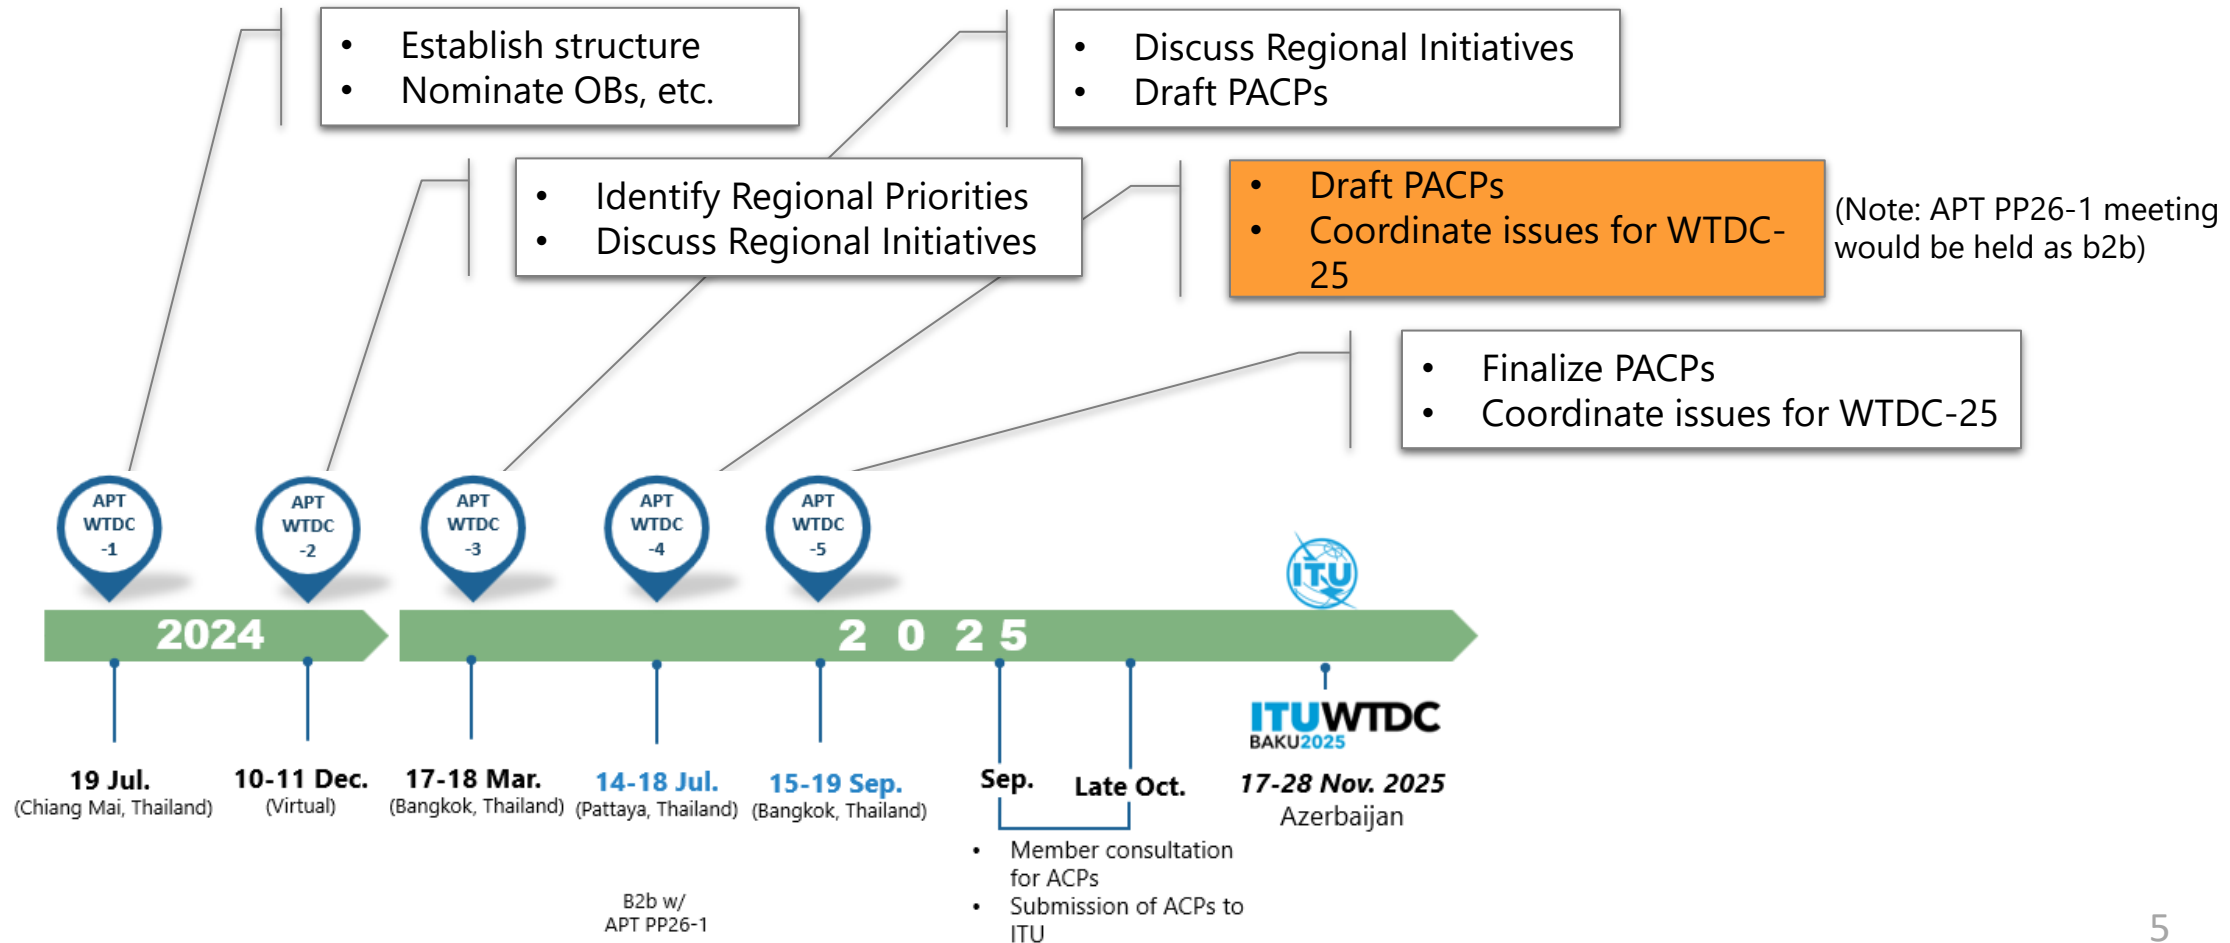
• Establish structure
• Nominate OBs, etc.

• Discuss Regional Initiatives
• Draft PACPs

• Identify Regional Priorities
• Discuss Regional Initiatives

• Draft PACPs
• Coordinate issues for WTDC-25

(Note: APT PP26-1 meeting would be held as b2b)

• Finalize PACPs
• Coordinate issues for WTDC-25

APT WTDC -1

APT WTDC -2

APT WTDC -3

APT WTDC -4

APT WTDC -5

ITU

2024

2 0 2 5

19 Jul.
(Chiang Mai, Thailand)

10-11 Dec.
(Virtual)

17-18 Mar.
(Bangkok, Thailand)

14-18 Jul.
(Pattaya, Thailand)

15-19 Sep.
(Bangkok, Thailand)

Sep.

Late Oct.

ITUWTDC
BAKU2025

17-28 Nov. 2025
Azerbaijan

• Member consultation for ACPs
• Submission of ACPs to ITU

B2b w/
APT PP26-1

5